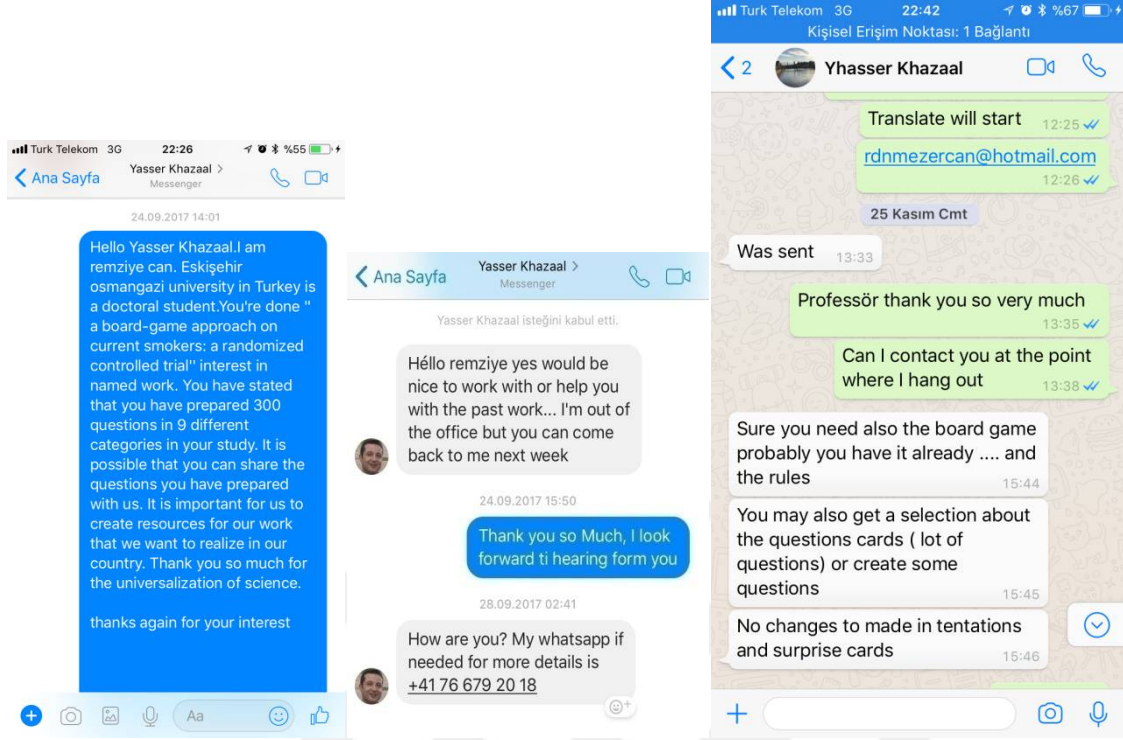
Turk Telekom 3G 22:26 %55
Ana Sayfa
Yasser Khazaal >
Messenger

24.09.2017 14:01

Hello Yasser Khazaal.I am remziye can. Eskişehir osmangazi university in Turkey is a doctoral student.You're done " a board-game approach on current smokers: a randomized controlled trial" interest in named work. You have stated that you have prepared 300 questions in 9 different categories in your study. It is possible that you can share the questions you have prepared with us. It is important for us to create resources for our work that we want to realize in our country. Thank you so much for the universalization of science.

thanks again for your interest

Aa

Ana Sayfa
Yasser Khazaal >
Messenger

Yasser Khazaal isteğini kabul etti.

Héllo remziye yes would be nice to work with or help you with the past work... I'm out of the office but you can come back to me next week

24.09.2017 15:50

Thank you so Much, I look forward ti hearing form you

28.09.2017 02:41

How are you? My whatsapp if needed for more details is +41 76 679 20 18

Turk Telekom 3G 22:42 %67
Kişisel Erişim Noktası: 1 Bağlantı
2
Yhasser Khazaal

Translate will start 12:25

rdnmezercan@hotmail.com 12:26

25 Kasım Cmt

Was sent 13:33

Professör thank you so very much 13:35

Can I contact you at the point where I hang out 13:38

Sure you need also the board game probably you have it already .... and the rules 15:44

You may also get a selection about the questions cards ( lot of questions) or create some questions 15:45

No changes to made in tentations and surprise cards 15:46